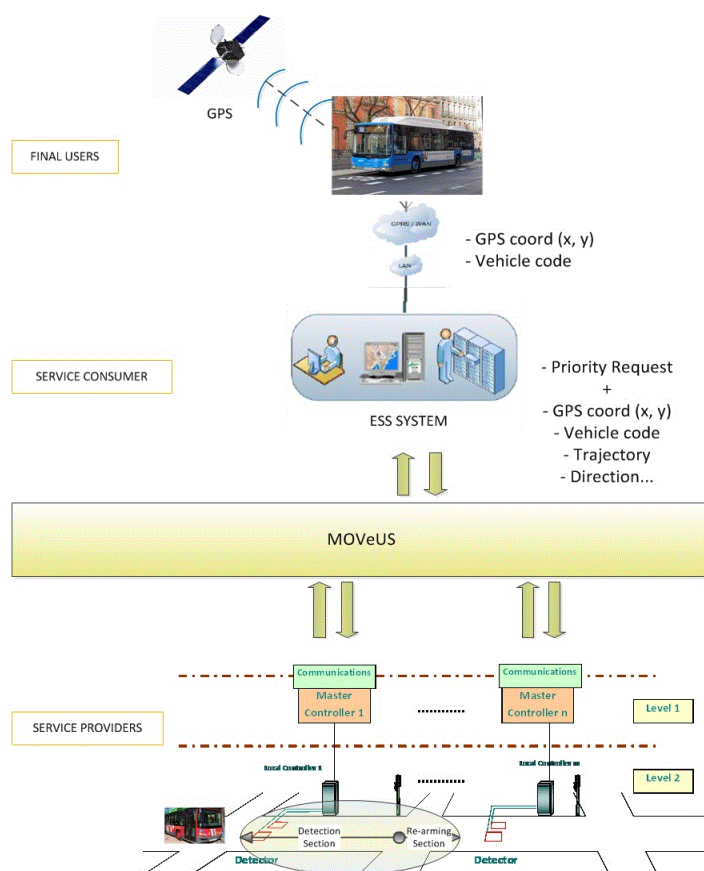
GPS

FINAL USERS

GPRS / WAN

LAN

- GPS coord (x, y)
- Vehicle code

SERVICE CONSUMER

ESS SYSTEM

- Priority Request
+
- GPS coord (x, y)
- Vehicle code
- Trajectory
- Direction...

MOVeUS

Communications
Master Controller 1

Communications
Master Controller n

SERVICE PROVIDERS

Level 1

Level 2

Local Controller 1

Local Controller n

Detection Section

Re-arming Section

Detector

Detector